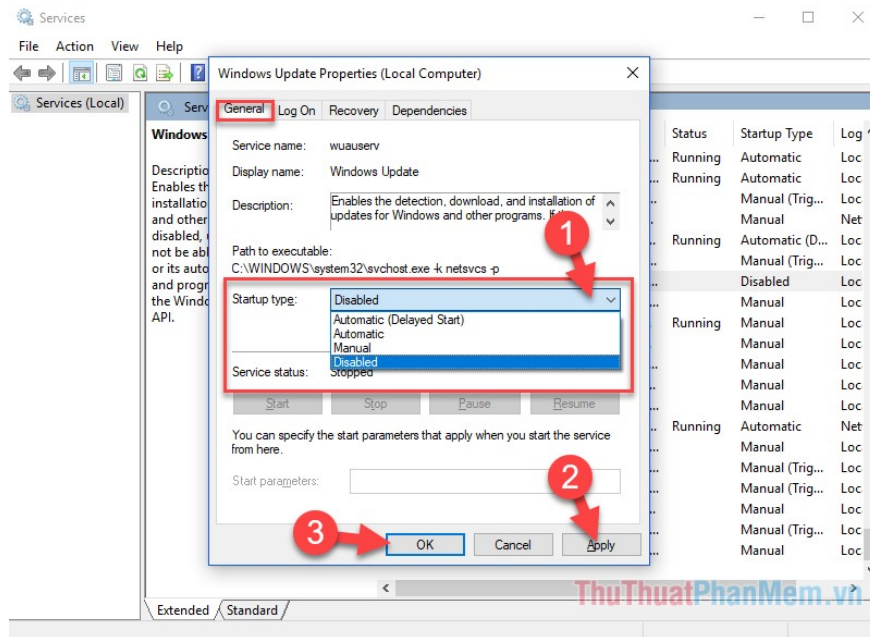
Services

File Action View Help

Services (Local)

Serv

Windows

Descriptio
Enables th
installatio
and other
disabled,
not be abl
or its auto
and progr
the Windo
API.

Windows Update Properties (Local Computer)

General Log On Recovery Dependencies

Service name: wuauserv

Display name: Windows Update

Description: Enables the detection, download, and installation of updates for Windows and other programs. If

Path to executable:
C:\WINDOWS\system32\svchost.exe -k netsvcs -p

Startup type: Disabled

Automatic (Delayed Start)
Automatic
Manual
Disabled

Service status: Stopped

Start Stop Pause Resume

You can specify the start parameters that apply when you start the service from here.

Start parameters:

OK Cancel Apply

1

2

3

| Status | Startup Type | Log |
|---|---|---|
| Running | Automatic | Loc |
| Running | Automatic | Loc |
| | Manual (Trig... | Loc |
| | Manual | Net |
| Running | Automatic (D... | Loc |
| | Manual (Trig... | Loc |
| | Disabled | Loc |
| | Manual | Loc |
| Running | Manual | Loc |
| | Manual | Loc |
| | Manual | Loc |
| | Manual | Loc |
| | Manual | Loc |
| Running | Automatic | Net |
| | Manual | Loc |
| | Manual (Trig... | Loc |
| | Manual (Trig... | Loc |
| | Manual | Loc |
| | Manual (Trig... | Loc |
| | Manual | Loc |

Extended Standard

ThuThuatPhanMem.vn